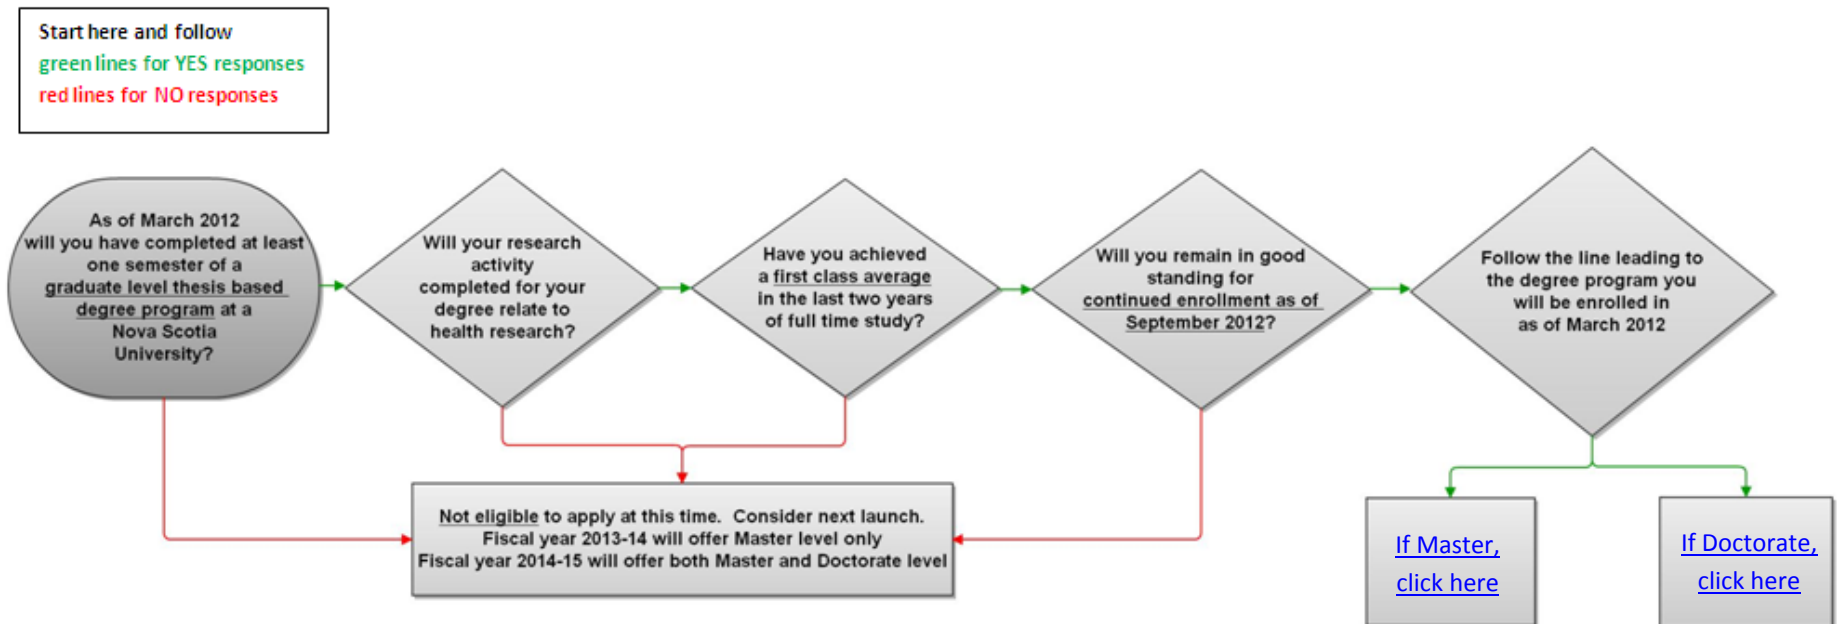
Start here and follow
green lines for YES responses
red lines for NO responses

As of March 2012 will you have completed at least one semester of a graduate level thesis based degree program at a Nova Scotia University?

Will your research activity completed for your degree relate to health research?

Have you achieved a first class average in the last two years of full time study?

Will you remain in good standing for continued enrollment as of September 2012?

Follow the line leading to the degree program you will be enrolled in as of March 2012

Not eligible to apply at this time. Consider next launch.
Fiscal year 2013-14 will offer Master level only
Fiscal year 2014-15 will offer both Master and Doctorate level

If Master, click here

If Doctorate, click here